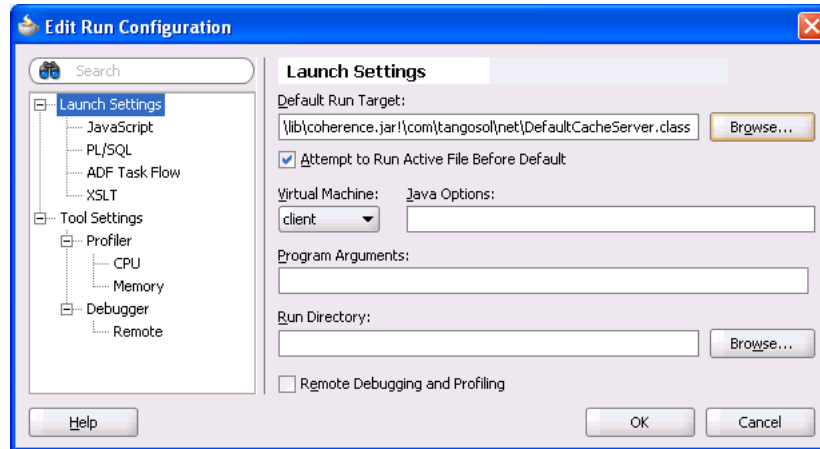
Edit Run Configuration

Search

Launch Settings
JavaScript
PL/SQL
ADF Task Flow
XSLT
Tool Settings
Profiler
CPU
Memory
Debugger
Remote

Launch Settings

Default Run Target:
\lib\coherence.jar!\com\tangosol\net\DefaultCacheServer.class
Browse...

Attempt to Run Active File Before Default

Virtual Machine:
client
Java Options:

Program Arguments:

Run Directory:
Browse...

Remote Debugging and Profiling

Help
OK
Cancel